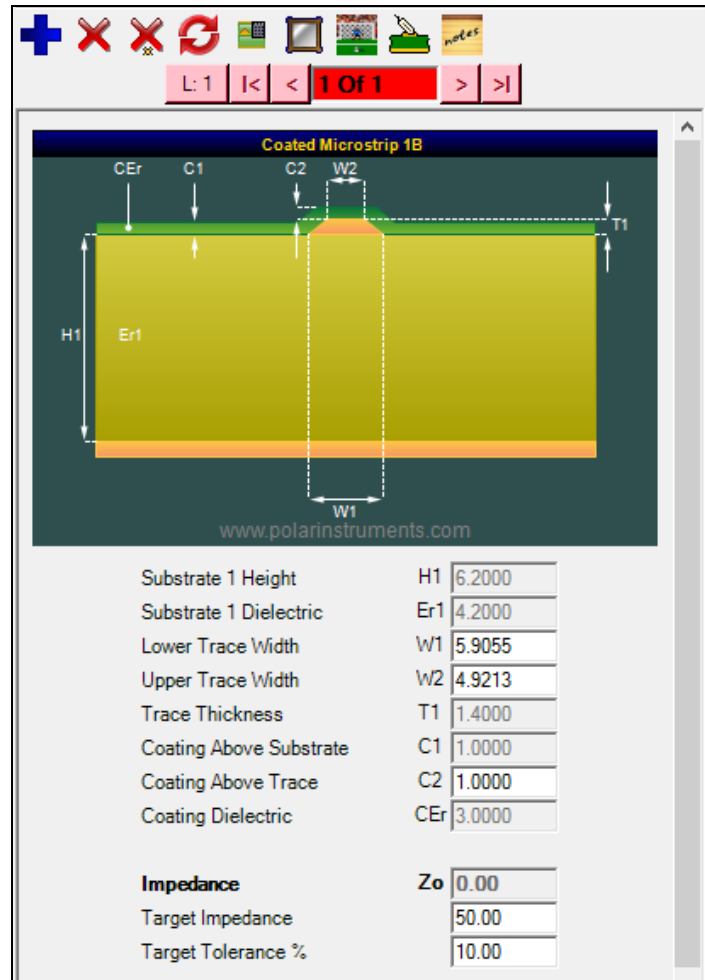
notes

L: 1 |< < 1 Of 1 > >|

Coated Microstrip 1B

CEr C1 C2 W2 T1

H1 Er1

W1

www.polarinstruments.com

| | | |
|---|---|---|
| Substrate 1 Height | H1 | 6.2000 |
| Substrate 1 Dielectric | Er1 | 4.2000 |
| Lower Trace Width | W1 | 5.9055 |
| Upper Trace Width | W2 | 4.9213 |
| Trace Thickness | T1 | 1.4000 |
| Coating Above Substrate | C1 | 1.0000 |
| Coating Above Trace | C2 | 1.0000 |
| Coating Dielectric | CEr | 3.0000 |

**Impedance** **Zo** 0.00
Target Impedance 50.00
Target Tolerance % 10.00